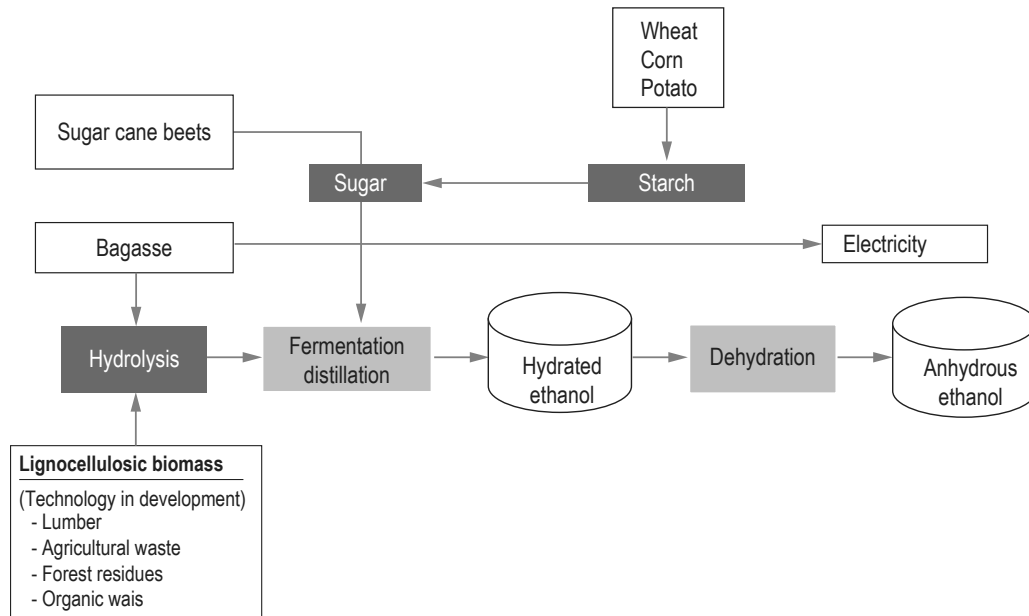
Wheat
Corn
Potato

Sugar cane beets

Sugar

Starch

Bagasse

Electricity

Hydrolysis

Fermentation distillation

Hydrated ethanol

Dehydration

Anhydrous ethanol

Lignocellulosic biomass

(Technology in development)
- Lumber
- Agricultural waste
- Forest residues
- Organic wais